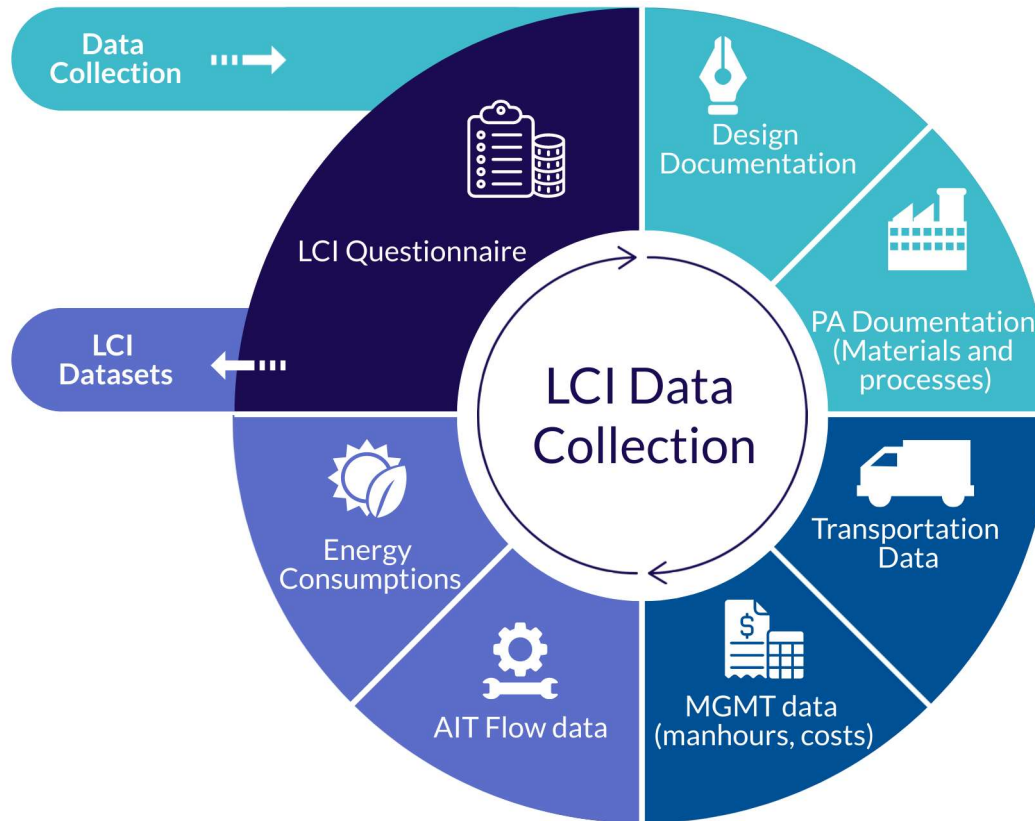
Data Collection

LCI Questionnaire

LCI Datasets

Design Documentation

PA Doumentation (Materials and processes)

LCI Data Collection

Transportation Data

MGMT data (manhours, costs)

AIT Flow data

Energy Consumptions